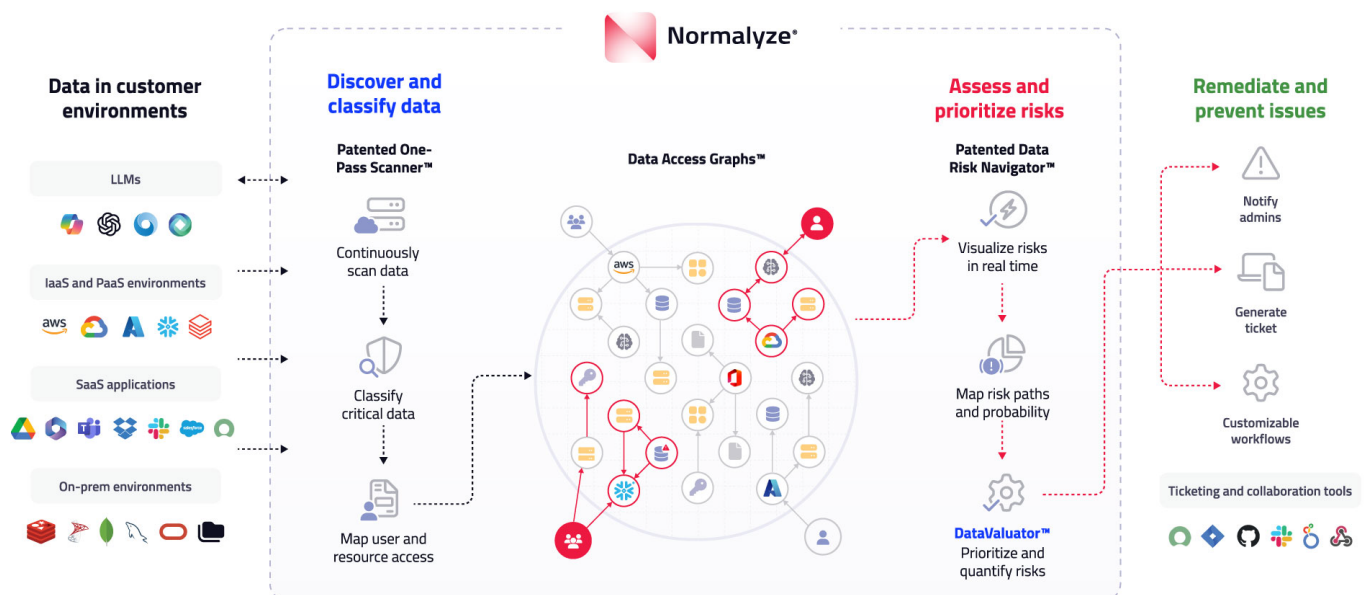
Normalyze®

Data in customer environments

LLMs

IaaS and PaaS environments

aws

SaaS applications

salesforce

On-prem environments

Discover and classify data

Patented One-Pass Scanner™

Continuously scan data

Classify critical data

Map user and resource access

Data Access Graphs™

aws

Assess and prioritize risks

Patented Data Risk Navigator™

Visualize risks in real time

Map risk paths and probability

DataValuator™
Prioritize and quantify risks

Remediate and prevent issues

Notify admins

Generate ticket

Customizable workflows

Ticketing and collaboration tools